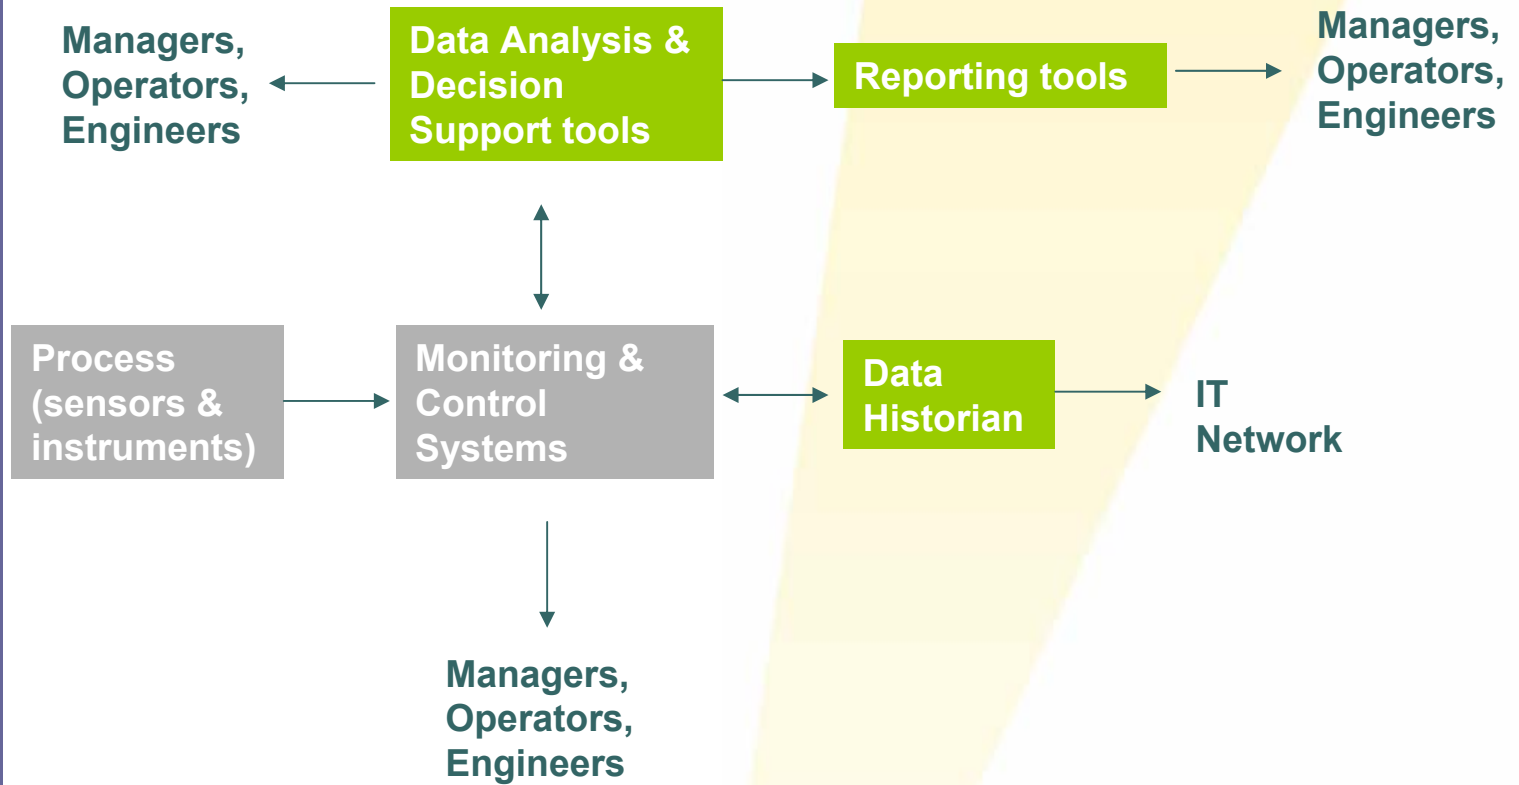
Managers, Operators, Engineers

Data Analysis & Decision Support tools

Reporting tools

Managers, Operators, Engineers

Process (sensors & instruments)

Monitoring & Control Systems

Data Historian

IT Network

Managers, Operators, Engineers